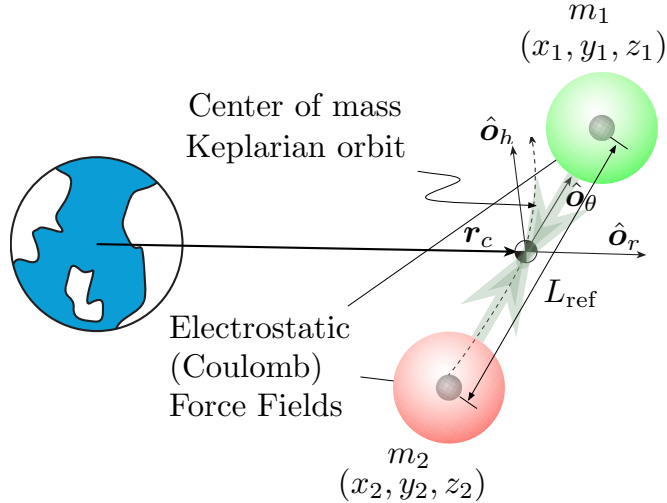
$m_1$
$(x_1, y_1, z_1)$

Center of mass
Keplarian orbit

$\hat{\boldsymbol{o}}_h$

$\hat{\boldsymbol{o}}_\theta$

$\boldsymbol{r}_c$

$\hat{\boldsymbol{o}}_r$

$L_{\text{ref}}$

Electrostatic
(Coulomb)
Force Fields

$m_2$
$(x_2, y_2, z_2)$